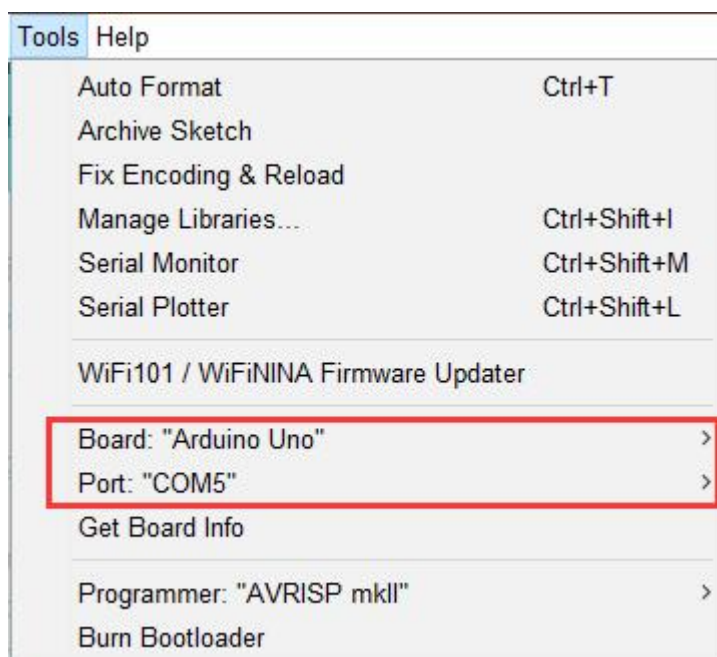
Tools Help

Auto Format Ctrl+T
Archive Sketch
Fix Encoding & Reload
Manage Libraries... Ctrl+Shift+I
Serial Monitor Ctrl+Shift+M
Serial Plotter Ctrl+Shift+L

WiFi101 / WiFiNINA Firmware Updater

Board: "Arduino Uno" >
Port: "COM5" >
Get Board Info

Programmer: "AVRISP mkII" >
Burn Bootloader